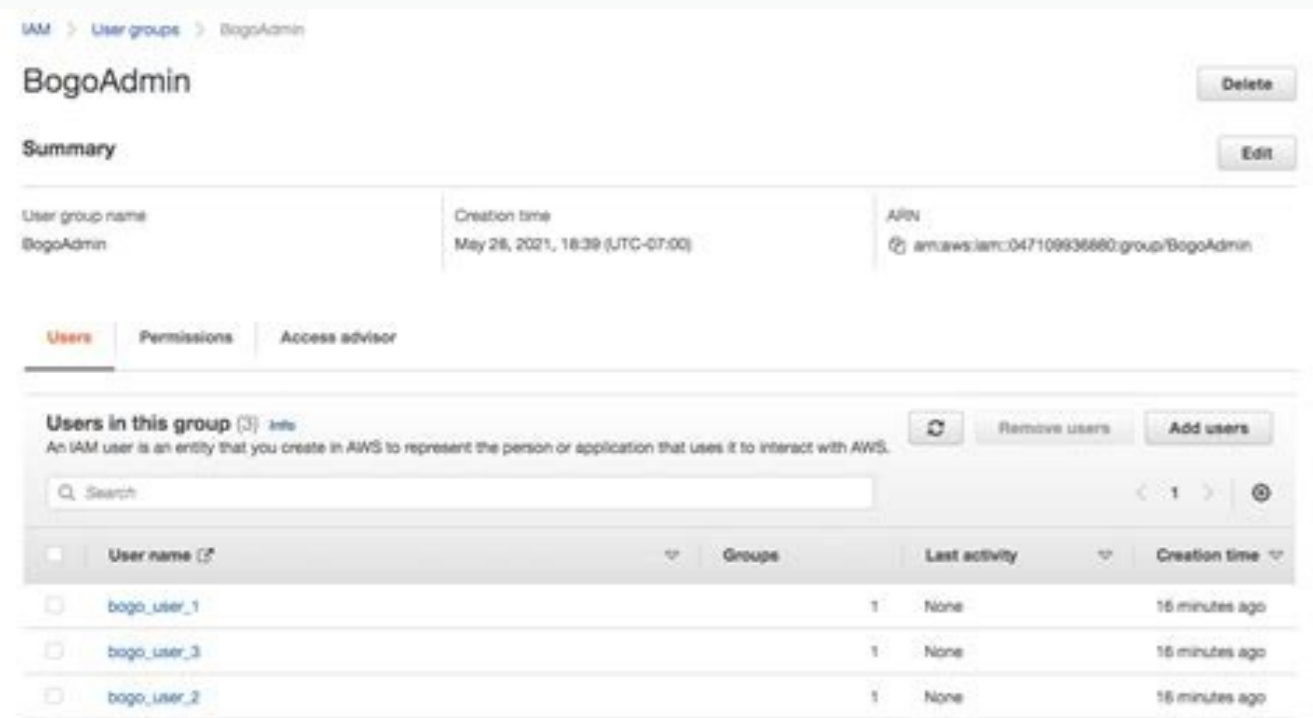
IAM > User groups > BogoAdmin

BogoAdmin

Delete

Summary

Edit

User group name
BogoAdmin

Creation time
May 28, 2021, 18:39 (UTC-07:00)

ARN
arn:aws:iam::047109936880:group/BogoAdmin

Users | Permissions | Access advisor

Users in this group (3) Info
An IAM user is an entity that you create in AWS to represent the person or application that uses it to interact with AWS.

Remove users | Add users

Search

1

| User name | Groups | Last activity | Creation time |
|---|---|---|---|
| bogo_user_1 | 1 | None | 16 minutes ago |
| bogo_user_3 | 1 | None | 16 minutes ago |
| bogo_user_2 | 1 | None | 16 minutes ago |